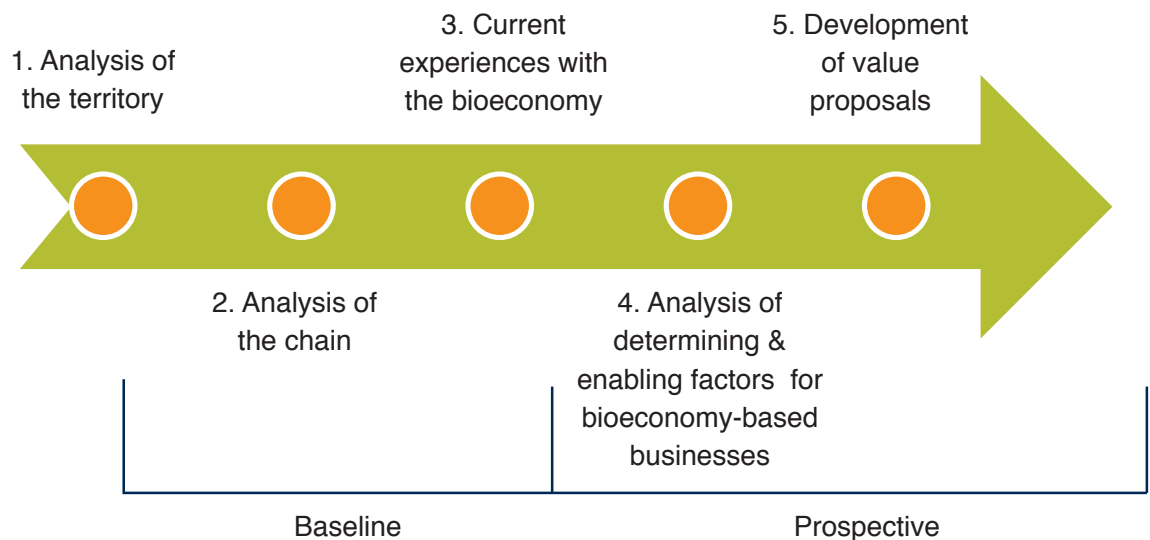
1. Analysis of the territory

2. Analysis of the chain

3. Current experiences with the bioeconomy

4. Analysis of determining & enabling factors for bioeconomy-based businesses

5. Development of value proposals

Baseline

Prospective